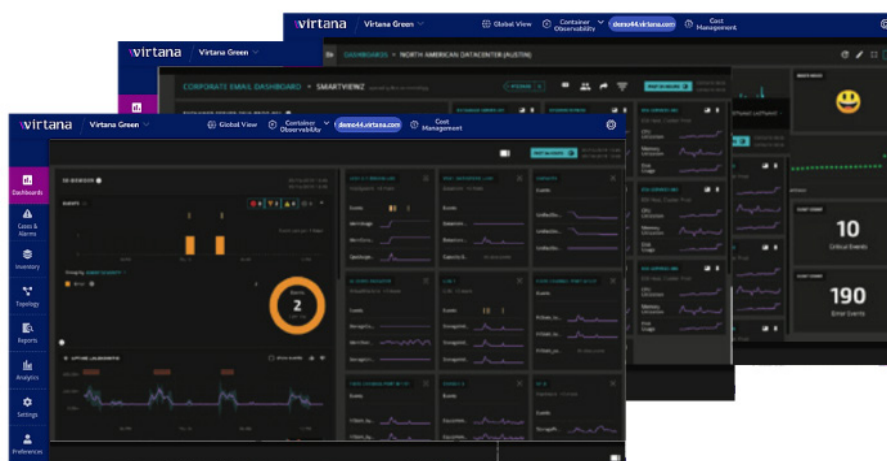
virtana Virtana Green Global View Container Observability demo44.virtana.com Cost Management

DASHBOARDS > NORTH AMERICAN DATACENTER (AUSTIN)

virtana Virtana Green

CORPORATE EMAIL DASHBOARD > SMARTVIENZ

10
Critical Events

190
Error Events

virtana Virtana Green Global View Container Observability demo44.virtana.com Cost Management

Dashboards
Cases & Alarms
Inventory
Topology
Reports
Analytics
Settings
Preferences

2